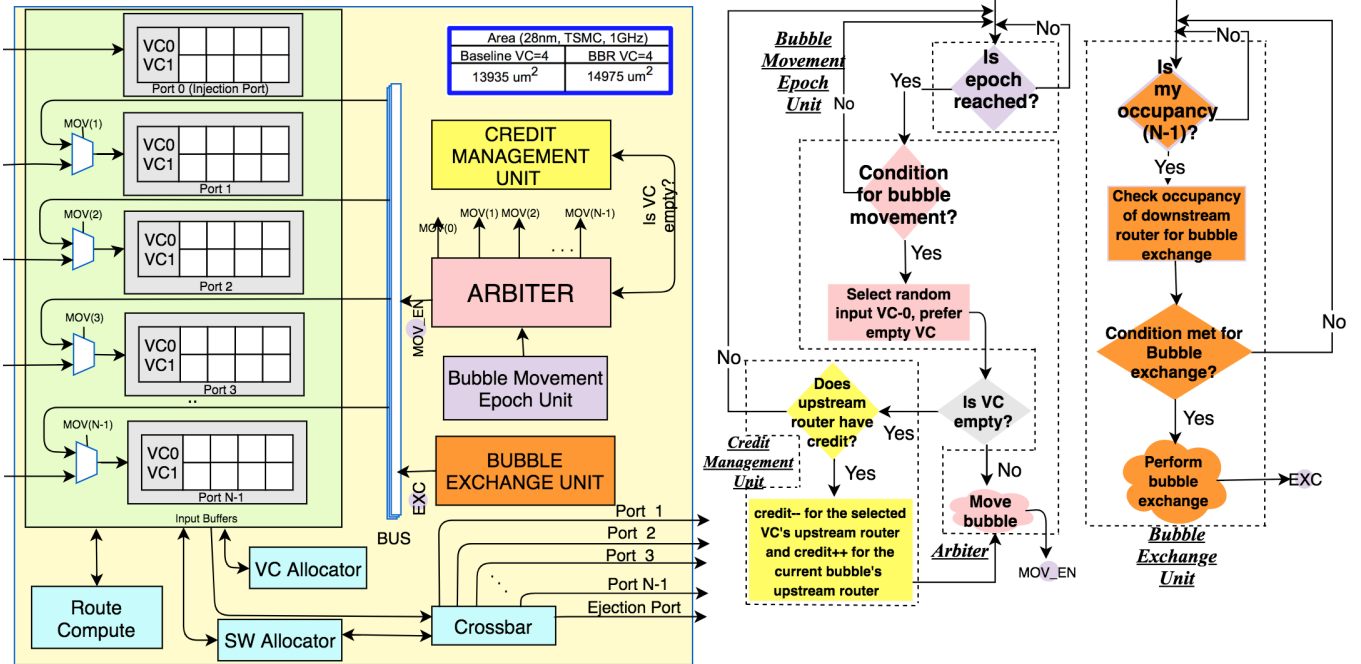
| Area (28nm, TSMC, 1GHz) | |
|---|---|
| Baseline VC=4 | BBR VC=4 |
| 13935 um$^2$ | 14975 um$^2$ |

VC0
VC1
Port 0 (Injection Port)

MOV(1)
VC0
VC1
Port 1

MOV(2)
VC0
VC1
Port 2

MOV(3)
VC0
VC1
Port 3

..

MOV(N-1)
VC0
VC1
Port N-1

Input Buffers

CREDIT MANAGEMENT UNIT

Is VC empty?

MOV(0) MOV(1) MOV(2) . . . MOV(N-1)

ARBITER

MOV_EN

Bubble Movement Epoch Unit

BUBBLE EXCHANGE UNIT

EXC

BUS

VC Allocator

Route Compute

SW Allocator

Crossbar

Port 1
Port 2
Port 3
Port N-1
Ejection Port

Bubble Movement Epoch Unit

No

Yes

Is epoch reached?

No

Condition for bubble movement?

Yes

Select random input VC-0, prefer empty VC

No

Does upstream router have credit?

Yes

Is VC empty?

Credit Management Unit

Yes

No

credit-- for the selected VC's upstream router and credit++ for the current bubble's upstream router

Move bubble

Arbiter

MOV_EN

No

Is my occupancy (N-1)?

Yes

Check occupancy of downstream router for bubble exchange

No

Condition met for Bubble exchange?

Yes

Perform bubble exchange

EXC

Bubble Exchange Unit